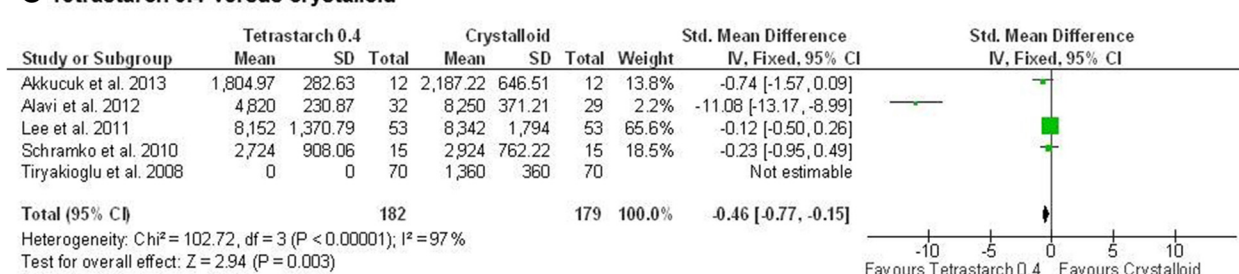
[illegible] Tetrastarch 0.4 versus crystalloid

| Study or Subgroup | Tetrastarch 0.4 Mean | SD | Total | Crystalloid Mean | SD | Total | Weight | Std. Mean Difference IV, Fixed, 95% CI |
|---|---|---|---|---|---|---|---|---|
| Akkucuk et al. 2013 | 1,804.97 | 282.63 | 12 | 2,187.22 | 646.51 | 12 | 13.8% | -0.74 [-1.57, 0.09] |
| Alavi et al. 2012 | 4,820 | 230.87 | 32 | 8,250 | 371.21 | 29 | 2.2% | -11.08 [-13.17, -8.99] |
| Lee et al. 2011 | 8,152 | 1,370.79 | 53 | 8,342 | 1,794 | 53 | 65.6% | -0.12 [-0.50, 0.26] |
| Schramko et al. 2010 | 2,724 | 908.06 | 15 | 2,924 | 762.22 | 15 | 18.5% | -0.23 [-0.95, 0.49] |
| Tiryakioglu et al. 2008 | 0 | 0 | 70 | 1,360 | 360 | 70 | | Not estimable |
| Total (95% CI) | | | 182 | | | 179 | 100.0% | -0.46 [-0.77, -0.15] |

Heterogeneity: Chi² = 102.72, df = 3 (P < 0.00001); I² = 97%
Test for overall effect: Z = 2.94 (P = 0.003)

Std. Mean Difference
IV, Fixed, 95% CI

-10 -5 0 5 10
Favours Tetrastarch 0.4 Favours Crystalloid